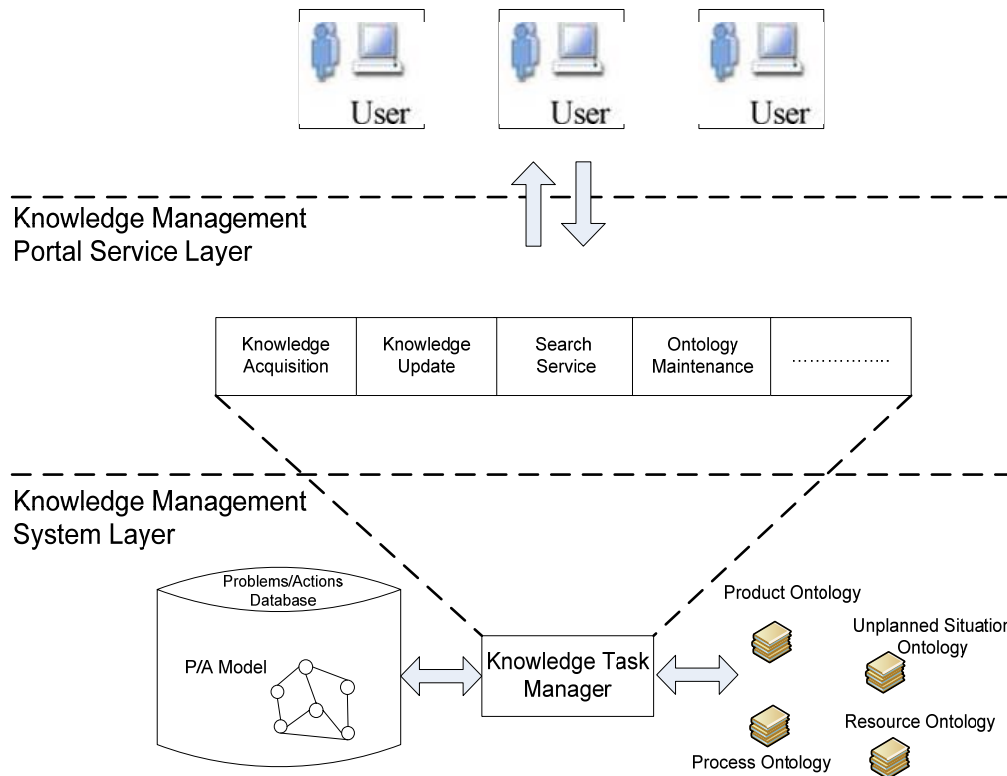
User

User

User

Knowledge Management Portal Service Layer

| Knowledge Acquisition | Knowledge Update | Search Service | Ontology Maintenance | …………….. |
|---|---|---|---|---|

Knowledge Management System Layer

Problems/Actions Database

P/A Model

Knowledge Task Manager

Product Ontology

Unplanned Situation Ontology

Resource Ontology

Process Ontology